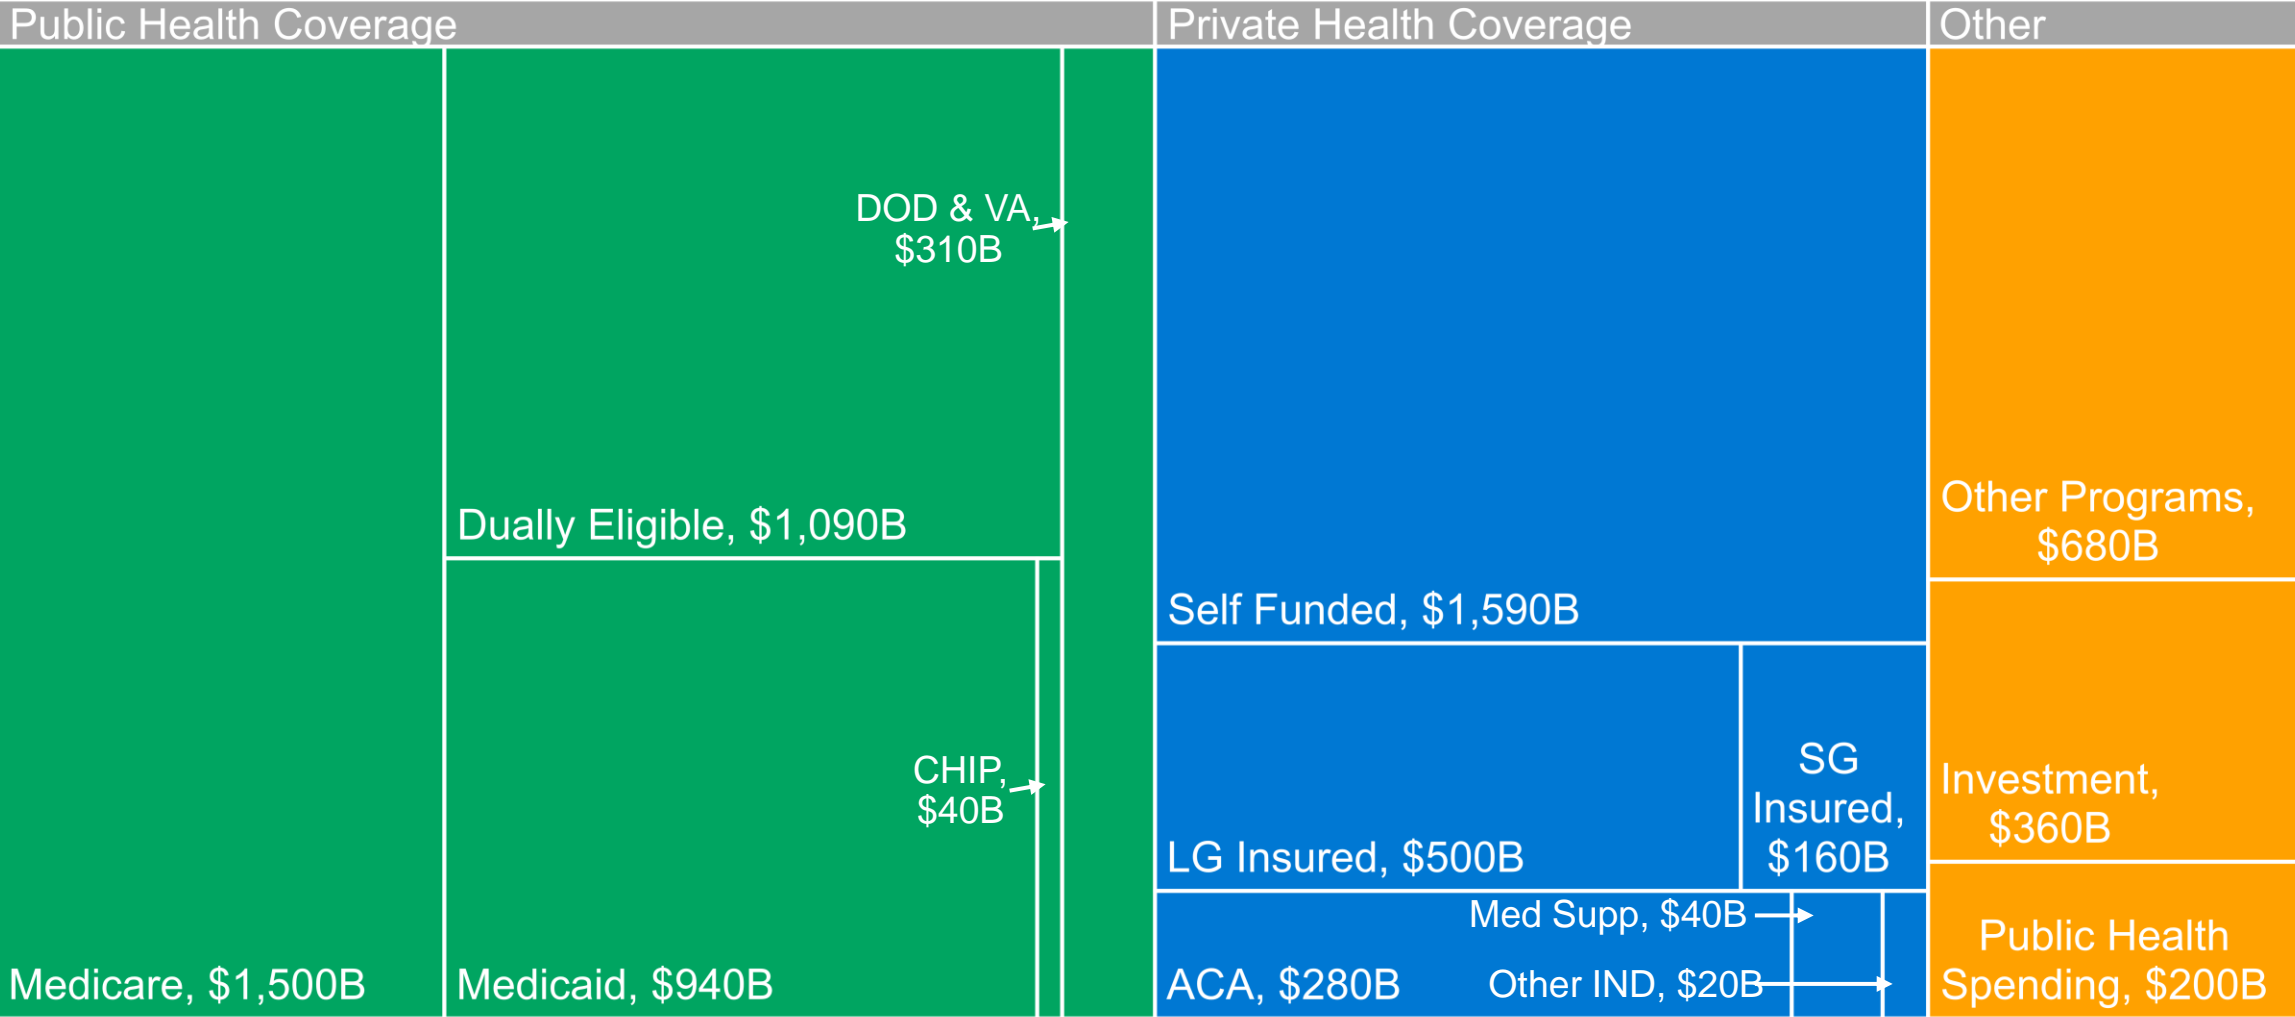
Public Health Coverage

Private Health Coverage

Other

DOD & VA, $310B

Dually Eligible, $1,090B

CHIP, $40B

Medicare, $1,500B

Medicaid, $940B

Self Funded, $1,590B

LG Insured, $500B

SG Insured, $160B

Med Supp, $40B

ACA, $280B

Other IND, $20B

Other Programs, $680B

Investment, $360B

Public Health Spending, $200B